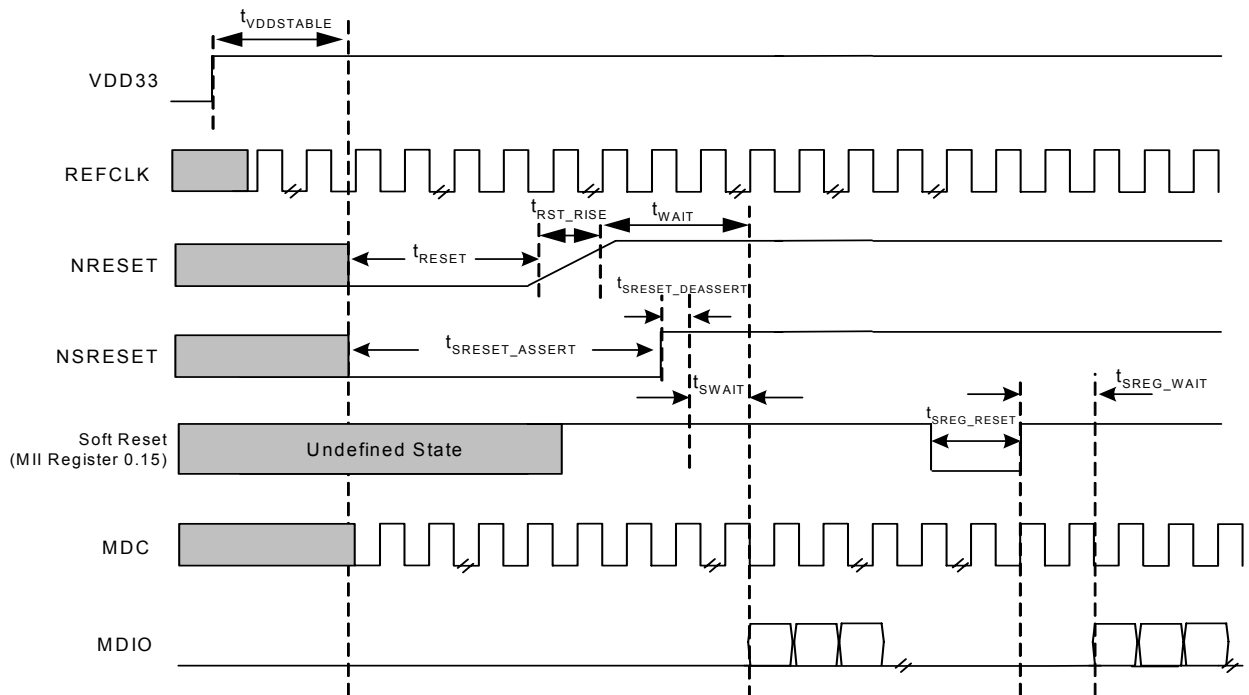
$t_{VDDSTABLE}$

VDD33

REFCLK

$t_{RST\_RISE}$

$t_{WAIT}$

NRESET

$t_{RESET}$

$t_{SRESET\_DEASSERT}$

NSRESET

$t_{SRESET\_ASSERT}$

$t_{SWAIT}$

$t_{SREG\_WAIT}$

$t_{SREG\_RESET}$

Soft Reset (MII Register 0.15)

Undefined State

MDC

MDIO